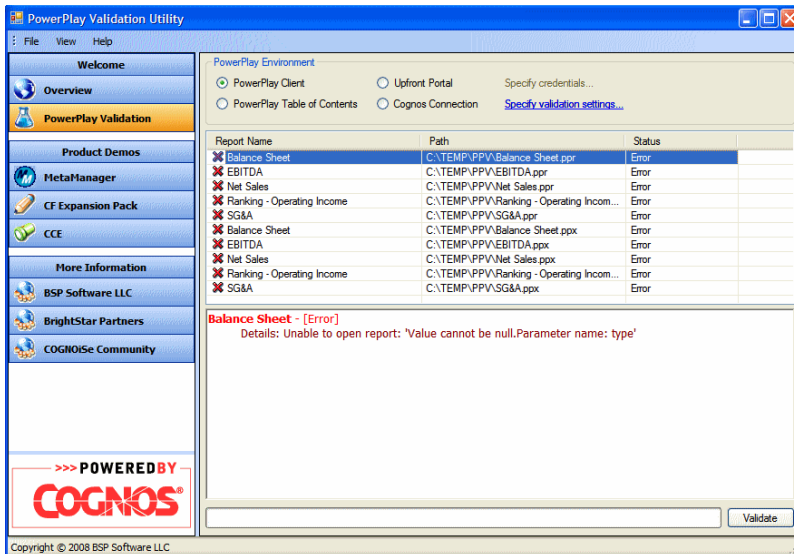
PowerPlay Validation Utility

File View Help

Welcome
Overview
PowerPlay Validation
Product Demos
MetaManager
CF Expansion Pack
CCE
More Information
BSP Software LLC
BrightStar Partners
COGNOiSe Community

>>> POWERED BY
COGNOS®

PowerPlay Environment
PowerPlay Client
PowerPlay Table of Contents
Upfront Portal
Cognos Connection
Specify credentials...
Specify validation settings...

| Report Name | Path | Status |
|---|---|---|
| Balance Sheet | C:\TEMP\PPV\Balance Sheet.ppr | Error |
| EBITDA | C:\TEMP\PPV\EBITDA.ppr | Error |
| Net Sales | C:\TEMP\PPV\Net Sales.ppr | Error |
| Ranking - Operating Income | C:\TEMP\PPV\Ranking - Operating Incom... | Error |
| SG&A | C:\TEMP\PPV\SG&A.ppr | Error |
| Balance Sheet | C:\TEMP\PPV\Balance Sheet.ppx | Error |
| EBITDA | C:\TEMP\PPV\EBITDA.ppx | Error |
| Net Sales | C:\TEMP\PPV\Net Sales.ppx | Error |
| Ranking - Operating Income | C:\TEMP\PPV\Ranking - Operating Incom... | Error |
| SG&A | C:\TEMP\PPV\SG&A.ppx | Error |

Balance Sheet - [Error]
Details: Unable to open report: 'Value cannot be null.Parameter name: type'

Validate

Copyright © 2008 BSP Software LLC